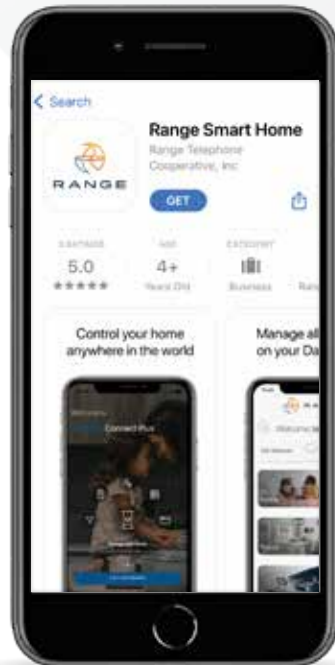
< Search

RANGE

Range Smart Home
Range Telephone Cooperative, Inc

GET

5 RATINGS
5.0
★★★★★

AGE
4+
Years Old

CATEGORY
Business

Rang

Control your home anywhere in the world

Connect Plus

Manage all on your Da

Welcome